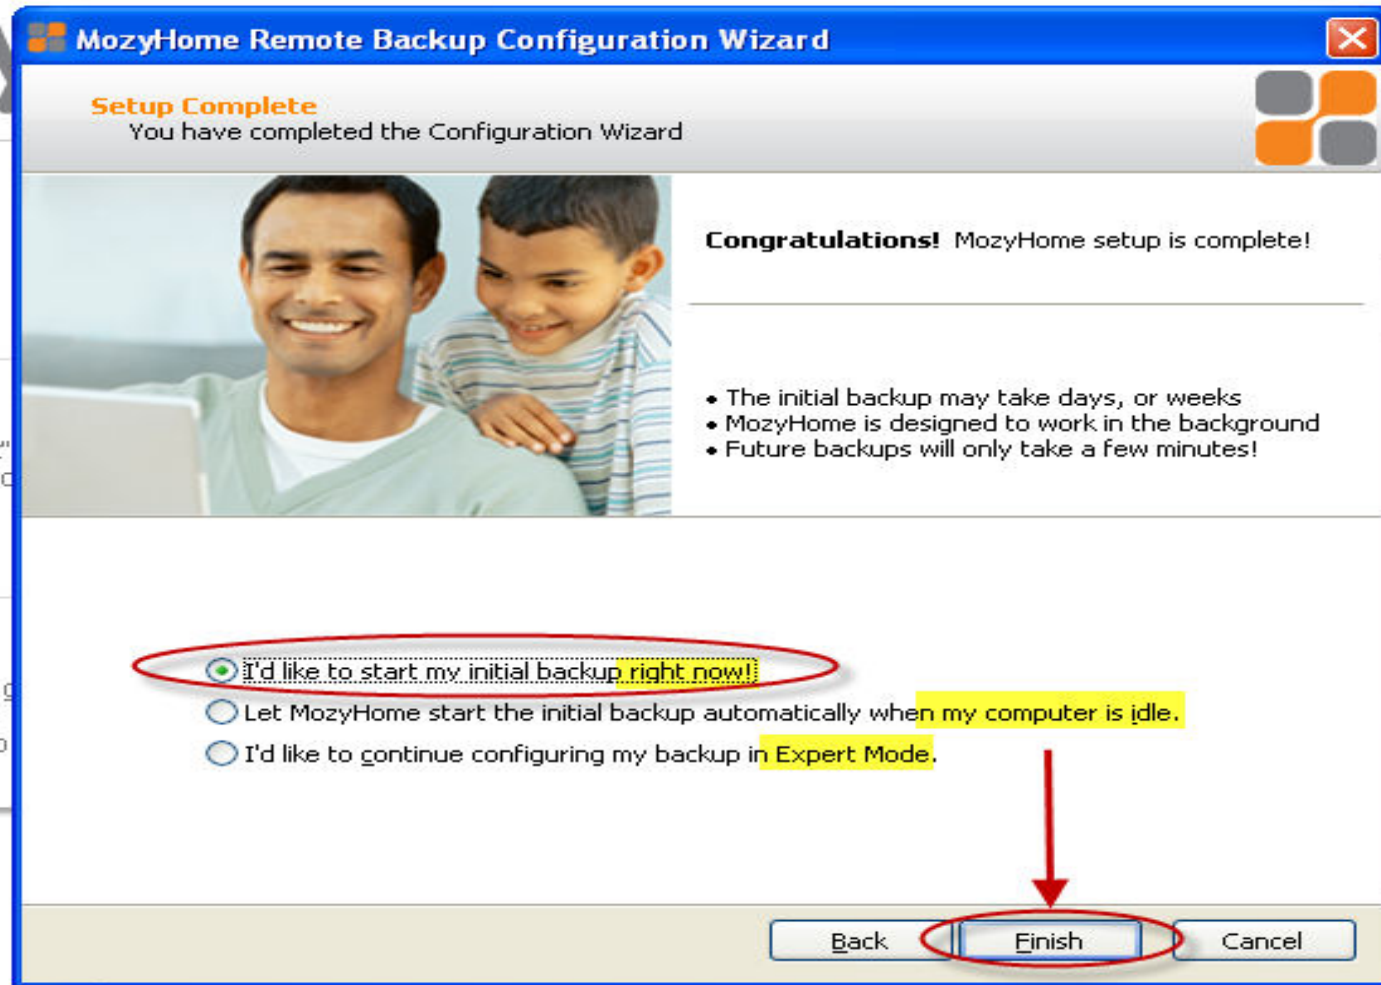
MozyHome Remote Backup Configuration Wizard

Setup Complete
You have completed the Configuration Wizard

**Congratulations!** MozyHome setup is complete!

• The initial backup may take days, or weeks
• MozyHome is designed to work in the background
• Future backups will only take a few minutes!

I'd like to start my initial backup right now!
Let MozyHome start the initial backup automatically when my computer is idle.
I'd like to continue configuring my backup in Expert Mode.

Back
Finish
Cancel